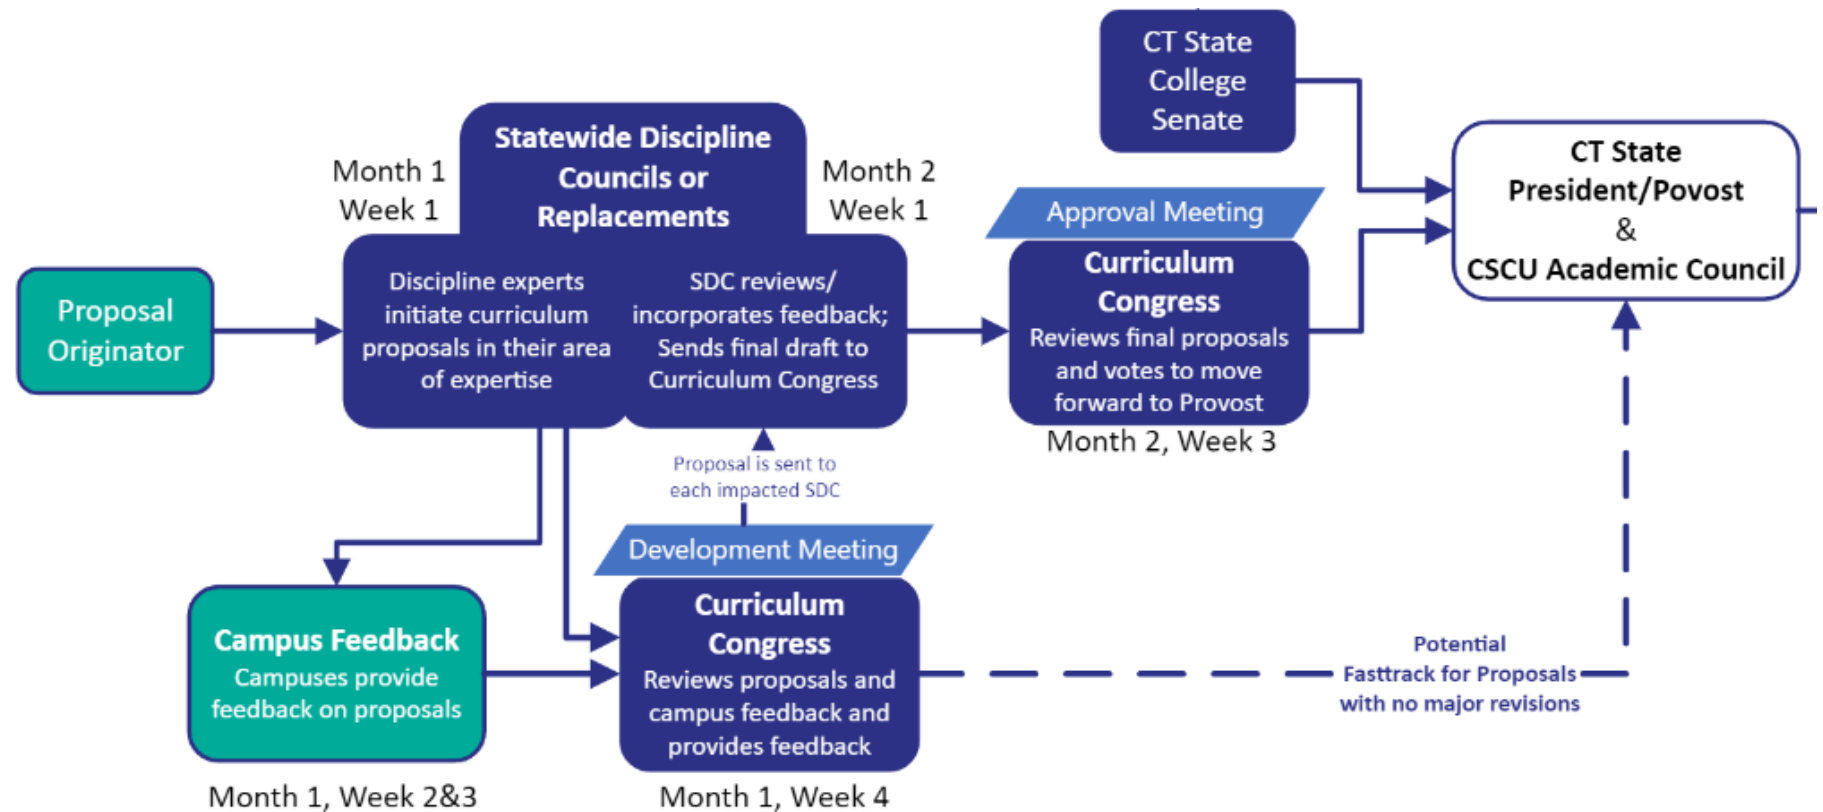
CT State College Senate

Statewide Discipline Councils or Replacements

Month 1 Week 1

Month 2 Week 1

Approval Meeting

CT State President/Povost & CSCU Academic Council

Proposal Originator

Discipline experts initiate curriculum proposals in their area of expertise

SDC reviews/ incorporates feedback; Sends final draft to Curriculum Congress

Curriculum Congress
Reviews final proposals and votes to move forward to Provost

Month 2, Week 3

Proposal is sent to each impacted SDC

Development Meeting

Campus Feedback
Campuses provide feedback on proposals

Curriculum Congress
Reviews proposals and campus feedback and provides feedback

Potential Fasttrack for Proposals with no major revisions

Month 1, Week 2&3

Month 1, Week 4